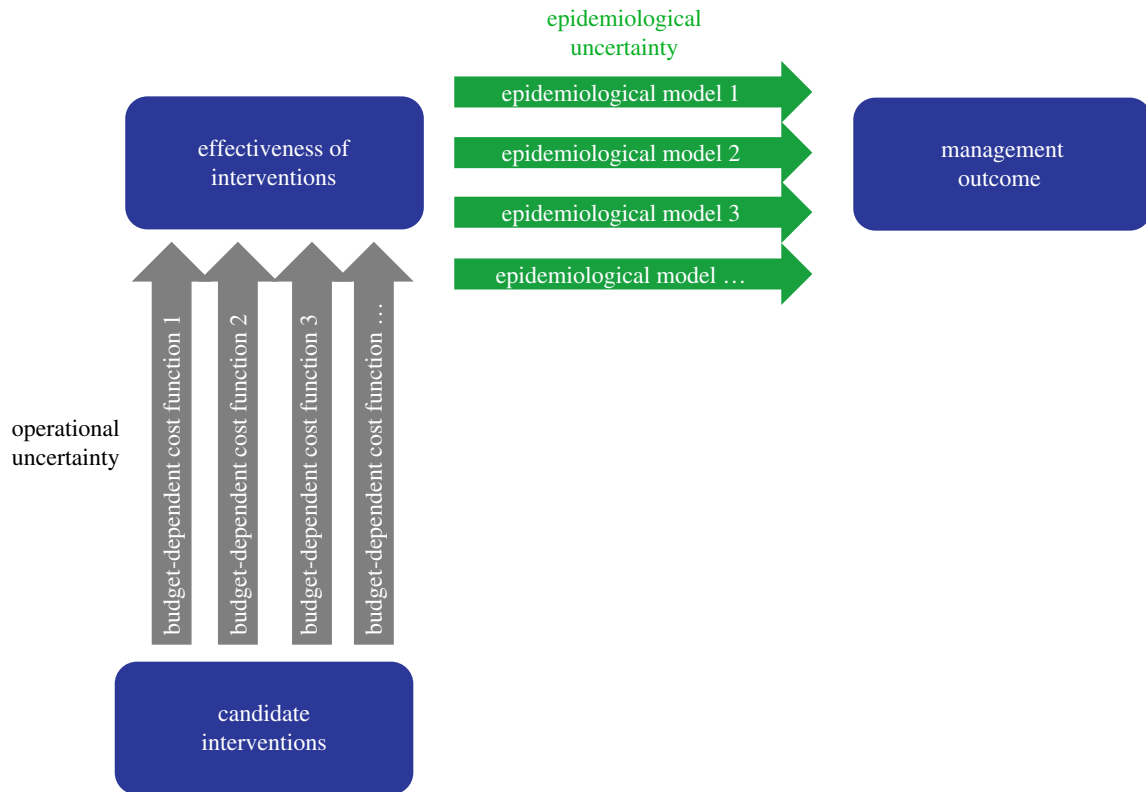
epidemiological uncertainty

effectiveness of interventions

epidemiological model 1

epidemiological model 2

epidemiological model 3

epidemiological model …

management outcome

operational uncertainty

budget-dependent cost function 1

budget-dependent cost function 2

budget-dependent cost function 3

budget-dependent cost function …

candidate interventions